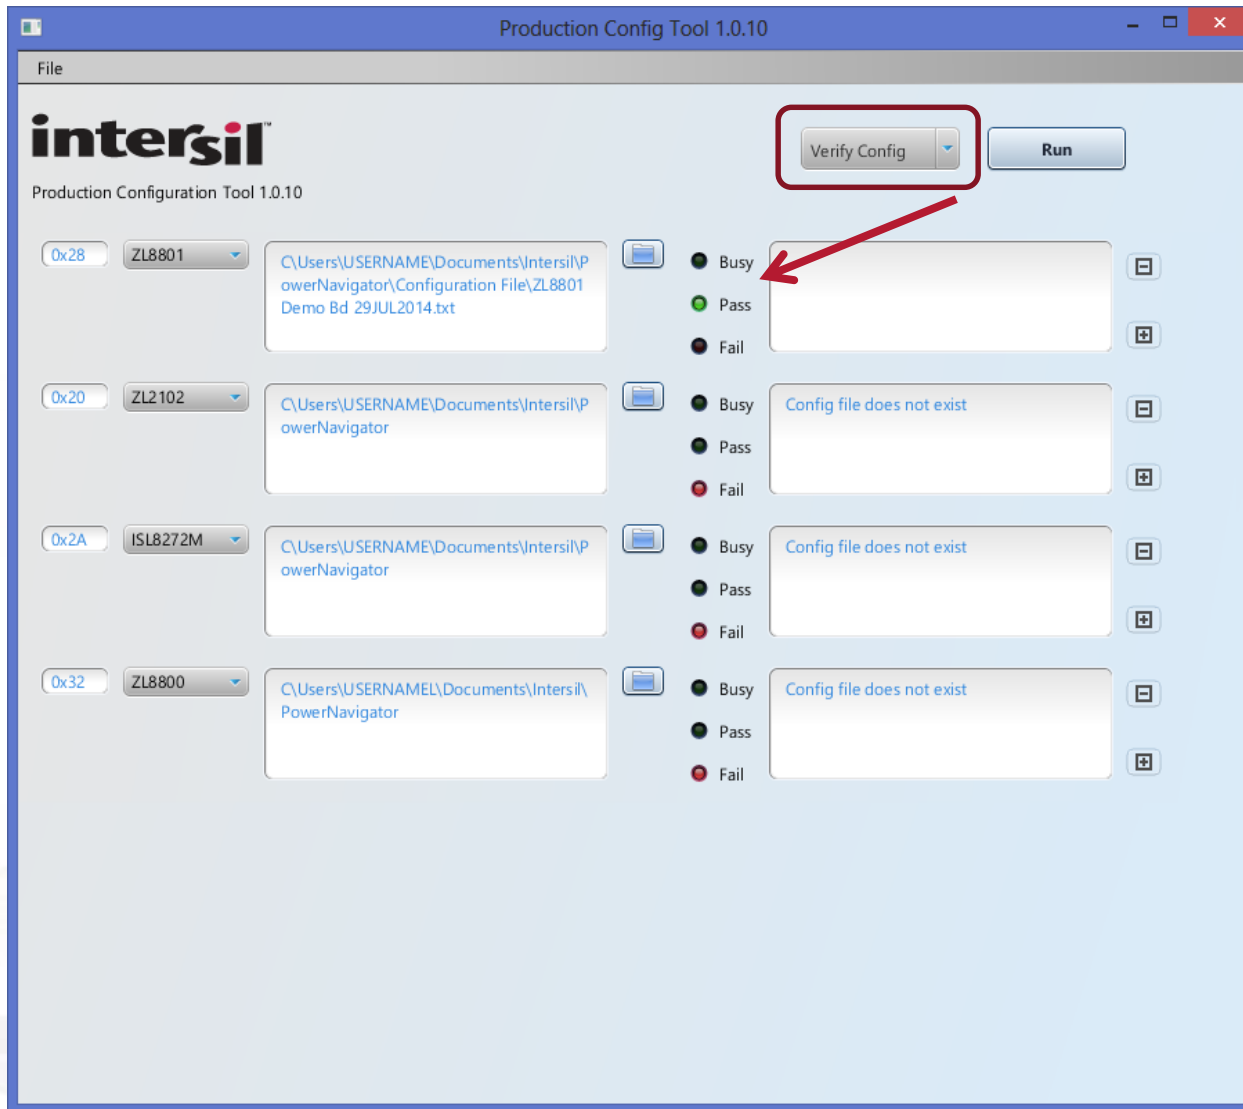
Production Config Tool 1.0.10

File

intersil

Production Configuration Tool 1.0.10

Verify Config

Run

0x28
ZL8801
C:\Users\USERNAME\Documents\Intersil\PowerNavigator\Configuration File\ZL8801 Demo Bd 29JUL2014.txt
Busy
Pass
Fail

0x20
ZL2102
C:\Users\USERNAME\Documents\Intersil\PowerNavigator
Busy
Pass
Fail
Config file does not exist

0x2A
ISL8272M
C:\Users\USERNAME\Documents\Intersil\PowerNavigator
Busy
Pass
Fail
Config file does not exist

0x32
ZL8800
C:\Users\USERNAMEL\Documents\Intersil\PowerNavigator
Busy
Pass
Fail
Config file does not exist